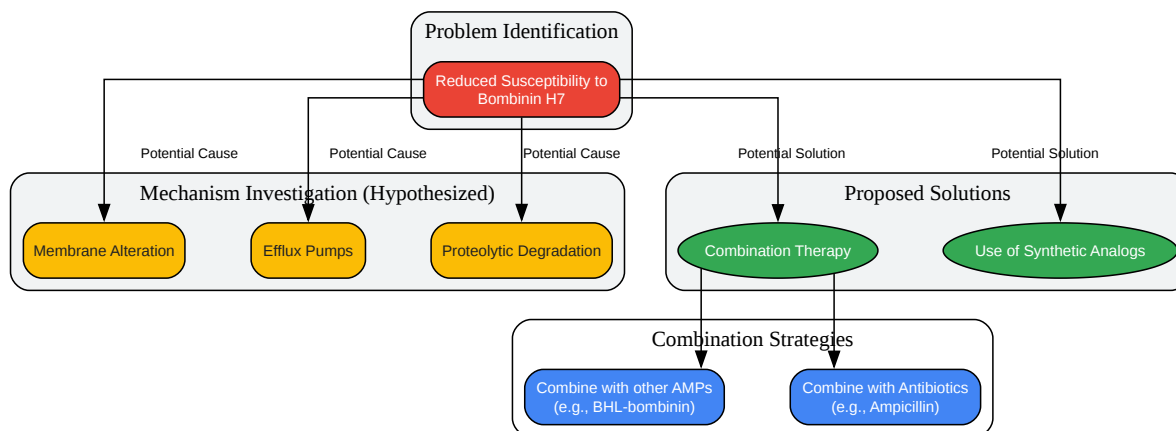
Problem Identification

Reduced Susceptibility to Bombinin H7

Potential Cause

Potential Cause

Potential Cause

Potential Solution

Potential Solution

Mechanism Investigation (Hypothesized)

Membrane Alteration

Efflux Pumps

Proteolytic Degradation

Proposed Solutions

Combination Therapy

Use of Synthetic Analogs

Combination Strategies

Combine with other AMPs (e.g., BHL-bombinin)

Combine with Antibiotics (e.g., Ampicillin)